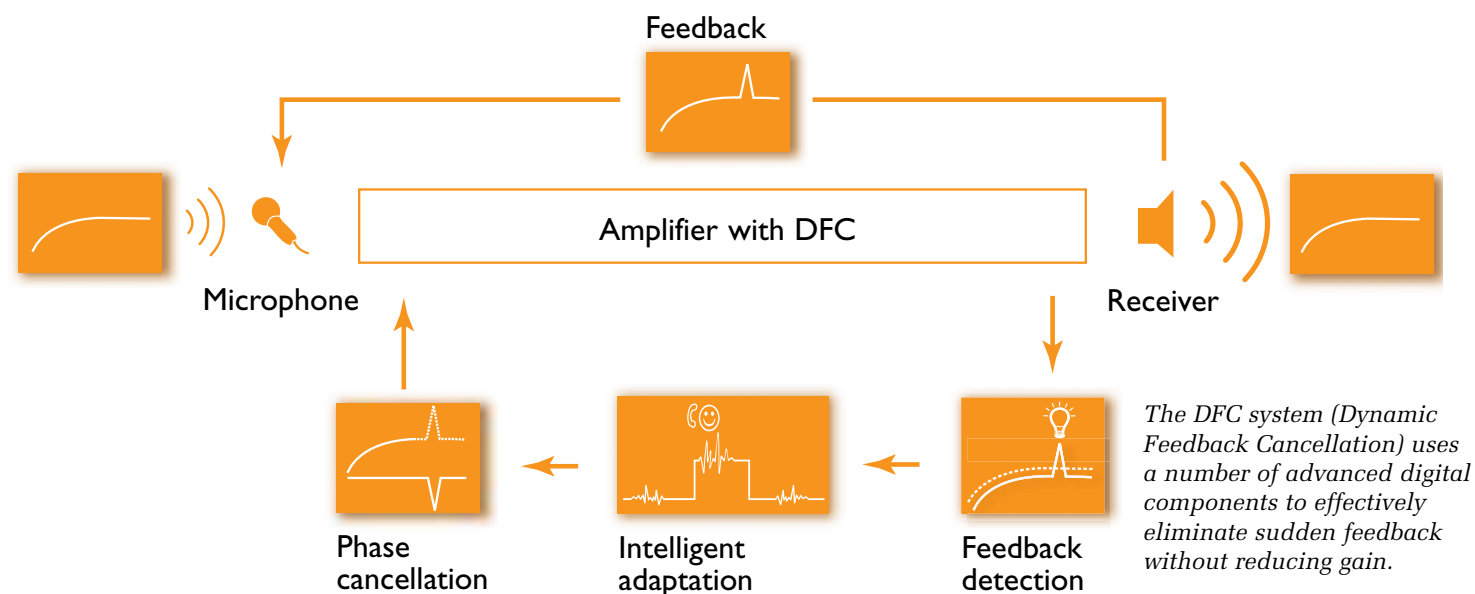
Feedback

Amplifier with DFC

Microphone

Receiver

Phase cancellation

Intelligent adaptation

Feedback detection

The DFC system (Dynamic Feedback Cancellation) uses a number of advanced digital components to effectively eliminate sudden feedback without reducing gain.